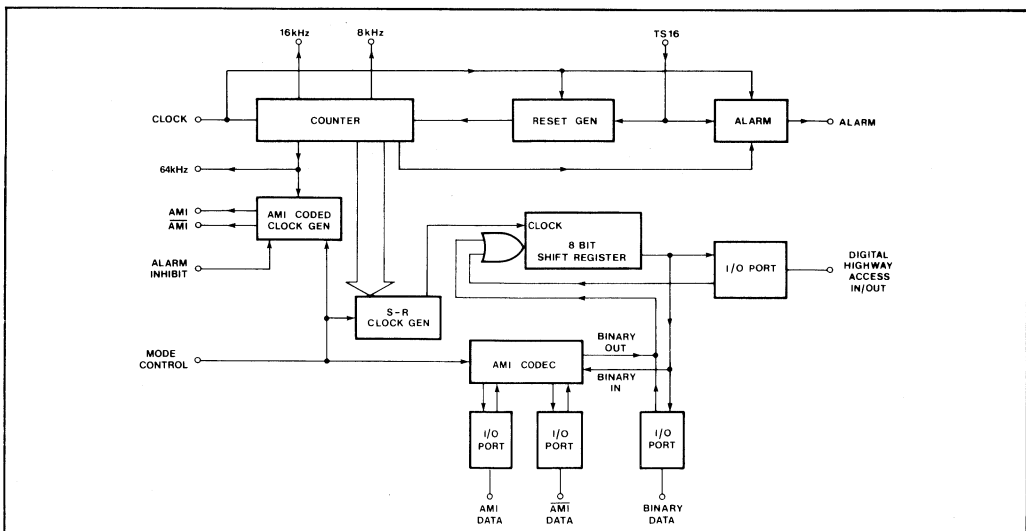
16kHz
8kHz
TS16
CLOCK
COUNTER
RESET GEN
ALARM
ALARM
64kHz
$AMI$
$\overline{AMI}$
AMI CODED CLOCK GEN
CLOCK
8 BIT SHIFT REGISTER
I/O PORT
DIGITAL HIGHWAY ACCESS IN/OUT
ALARM INHIBIT
S-R CLOCK GEN
MODE CONTROL
AMI CODEC
BINARY OUT
BINARY IN
I/O PORT
I/O PORT
I/O PORT
AMI DATA
$\overline{AMI}$ DATA
BINARY DATA